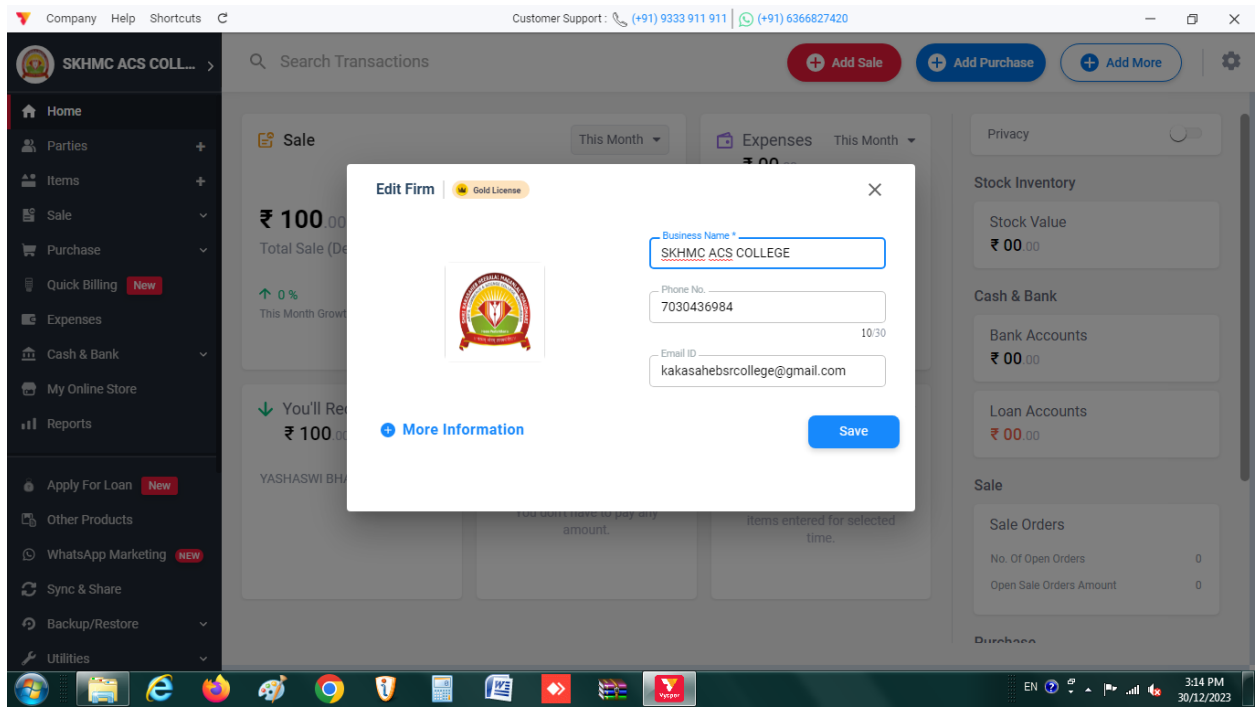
Company Help Shortcuts

Customer Support : (+91) 9333 911 911 | (+91) 6366827420

SKHMC ACS COLL...

Search Transactions

Add Sale

Add Purchase

Add More

Home

Parties

Items

Sale

Purchase

Quick Billing New

Expenses

Cash & Bank

My Online Store

Reports

Apply For Loan New

Other Products

WhatsApp Marketing NEW

Sync & Share

Backup/Restore

Utilities

Sale

This Month

₹ 100.00

Total Sale (De

↑ 0 %

This Month Growt

Expenses

This Month

↓ You'll Re

₹ 100.00

YASHASWI BH

You don't have to pay any amount.

items entered for selected time.

Privacy

Stock Inventory

Stock Value

₹ 00.00

Cash & Bank

Bank Accounts

₹ 00.00

Loan Accounts

₹ 00.00

Sale

Sale Orders

No. Of Open Orders 0

Open Sale Orders Amount 0

Purchase

Edit Firm | Gold License

Business Name *

SKHMC ACS COLLEGE

Phone No.

7030436984

10/30

Email ID

kakasahebsrcollege@gmail.com

More Information

Save

EN

3:14 PM

30/12/2023